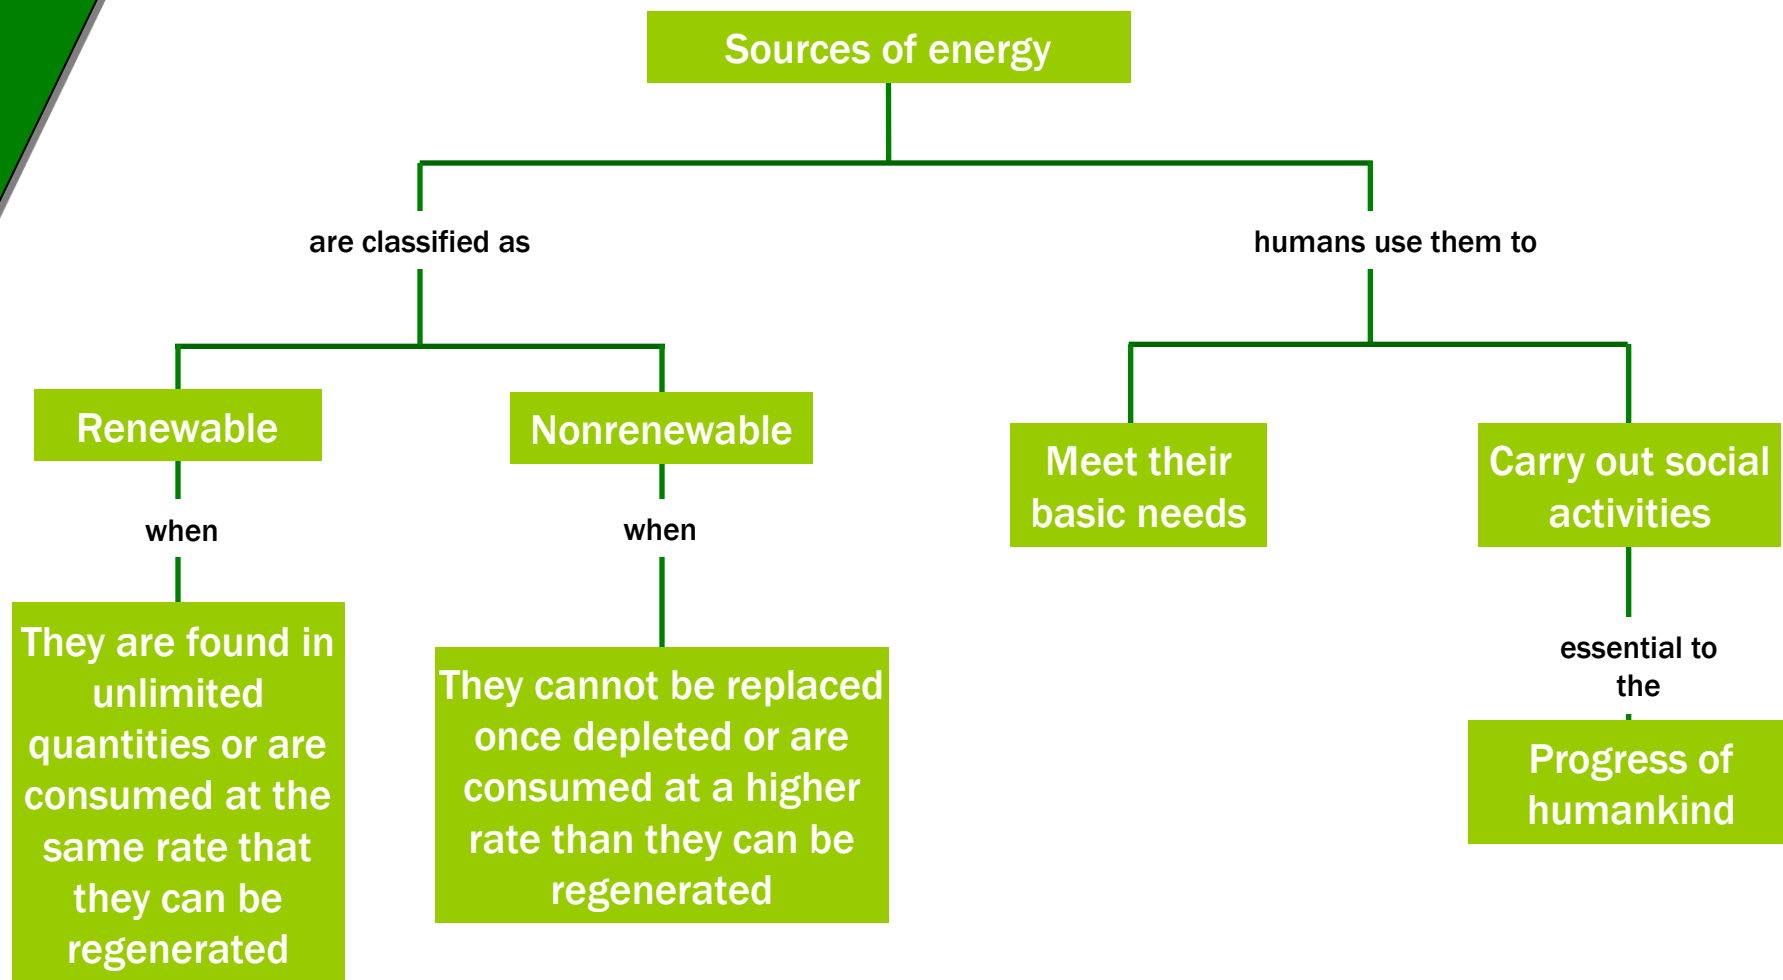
Sources of energy

are classified as

humans use them to

Renewable

when

They are found in unlimited quantities or are consumed at the same rate that they can be regenerated

Nonrenewable

when

They cannot be replaced once depleted or are consumed at a higher rate than they can be regenerated

Meet their basic needs

Carry out social activities

essential to the

Progress of humankind